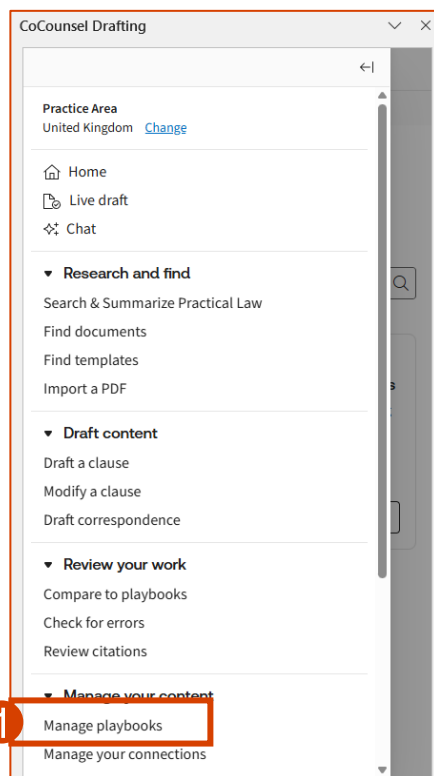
CoCounsel Drafting

Practice Area
United Kingdom Change

Home
Live draft
Chat

Research and find
Search & Summarize Practical Law
Find documents
Find templates
Import a PDF

Draft content
Draft a clause
Modify a clause
Draft correspondence

Review your work
Compare to playbooks
Check for errors
Review citations

Manage your content
Manage playbooks
Manage your connections